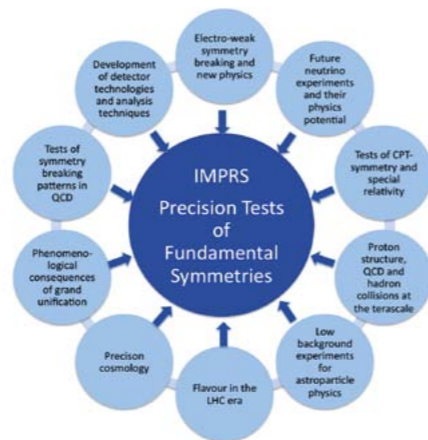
IMPRS
Precision Tests of Fundamental Symmetries

Electro-weak symmetry breaking and new physics

Future neutrino experiments and their physics potential

Tests of CPT-symmetry and special relativity

Proton structure, QCD and hadron collisions at the terascale

Low background experiments for astroparticle physics

Flavour in the LHC era

Precison cosmology

Phenomeno-logical consequences of grand unification

Tests of symmetry breaking patterns in QCD

Development of detector technologies and analysis techniques